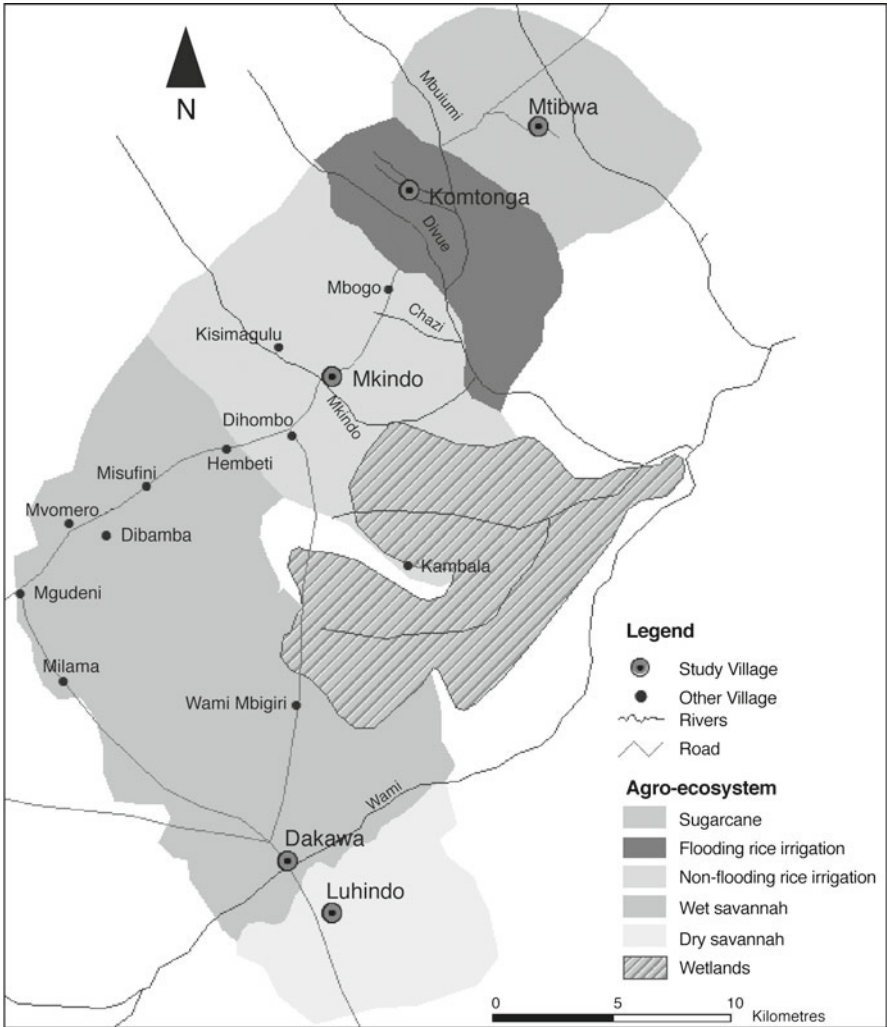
N

Mbulumi

Mtibwa

Komtonga

Divue

Mbogo

Chazi

Kisimagulu

Mkindo

Mkindo

Dihombo

Hembeti

Misufini

Mvomero

Dibamba

Kambala

Mgudeni

Milama

Wami Mbigiri

Wami

Dakawa

Luhindo

Legend
Study Village
Other Village
Rivers
Road

Agro-ecosystem
Sugarcane
Flooding rice irrigation
Non-flooding rice irrigation
Wet savannah
Dry savannah
Wetlands

0 5 10 Kilometres